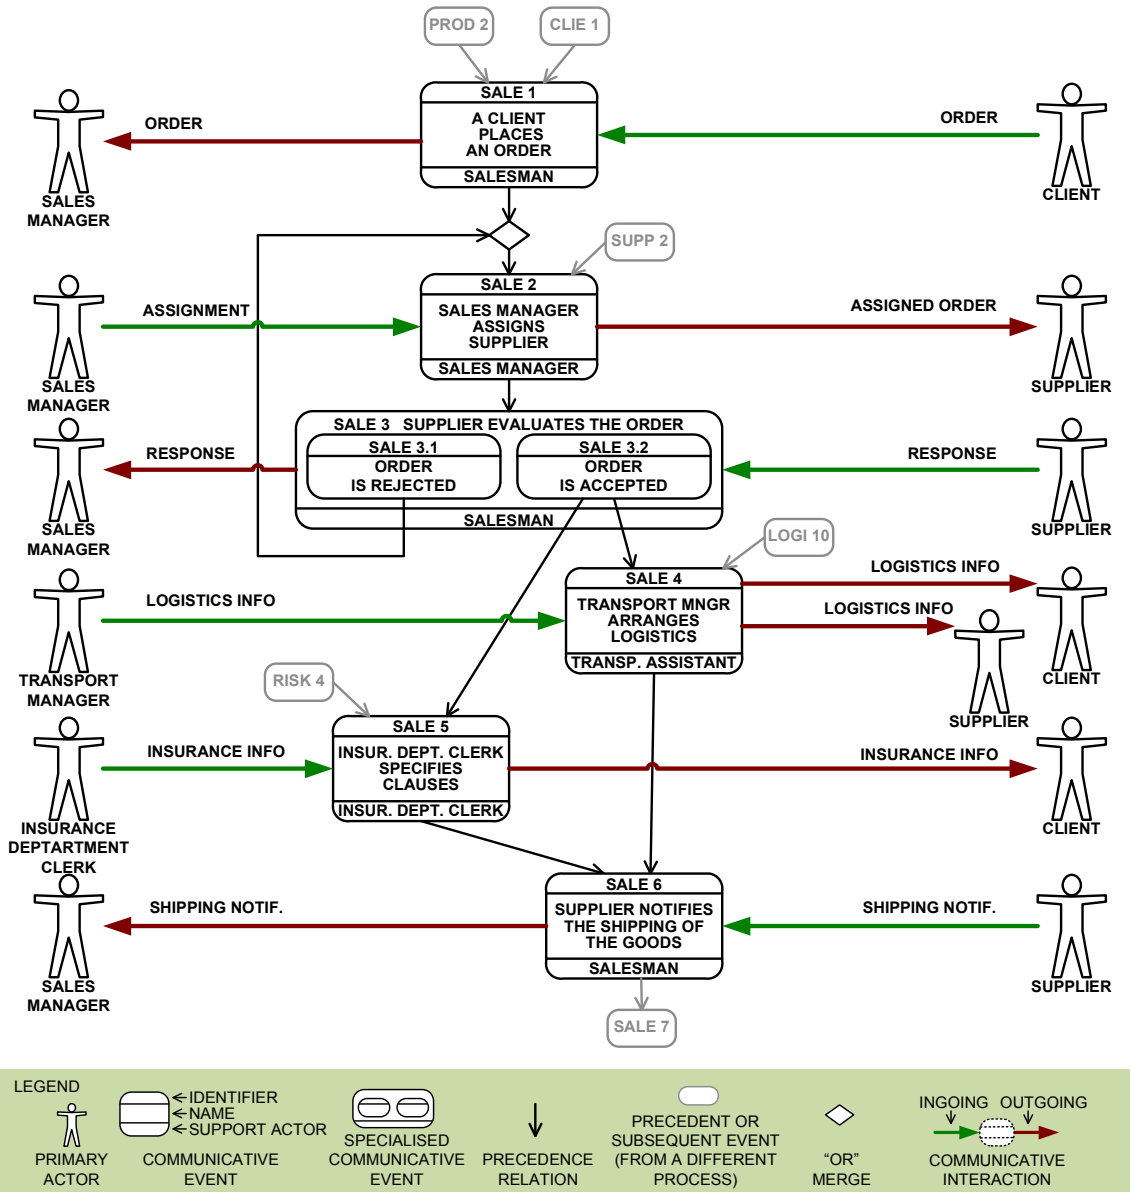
PROD 2
CLIE 1

SALE 1
A CLIENT PLACES AN ORDER
SALESMAN

ORDER
SALES MANAGER

ORDER
CLIENT

SUPP 2

SALE 2
SALES MANAGER ASSIGNS SUPPLIER
SALES MANAGER

ASSIGNMENT
SALES MANAGER

ASSIGNED ORDER
SUPPLIER

SALE 3 SUPPLIER EVALUATES THE ORDER
SALE 3.1
ORDER IS REJECTED
SALE 3.2
ORDER IS ACCEPTED
SALESMAN

RESPONSE
SALES MANAGER

RESPONSE
SUPPLIER

LOGI 10

SALE 4
TRANSPORT MNGR ARRANGES LOGISTICS
TRANSP. ASSISTANT

LOGISTICS INFO
TRANSPORT MANAGER

LOGISTICS INFO
CLIENT

LOGISTICS INFO
SUPPLIER

RISK 4

SALE 5
INSUR. DEPT. CLERK SPECIFIES CLAUSES
INSUR. DEPT. CLERK

INSURANCE INFO
INSURANCE DEPTARTMENT CLERK

INSURANCE INFO
CLIENT

SALE 6
SUPPLIER NOTIFIES THE SHIPPING OF THE GOODS
SALESMAN

SHIPPING NOTIF.
SALES MANAGER

SHIPPING NOTIF.
SUPPLIER

SALE 7

LEGEND
PRIMARY ACTOR
IDENTIFIER
NAME
SUPPORT ACTOR
COMMUNICATIVE EVENT
SPECIALISED COMMUNICATIVE EVENT
PRECEDENCE RELATION
PRECEDENT OR SUBSEQUENT EVENT (FROM A DIFFERENT PROCESS)
“OR” MERGE
INGOING OUTGOING
COMMUNICATIVE INTERACTION